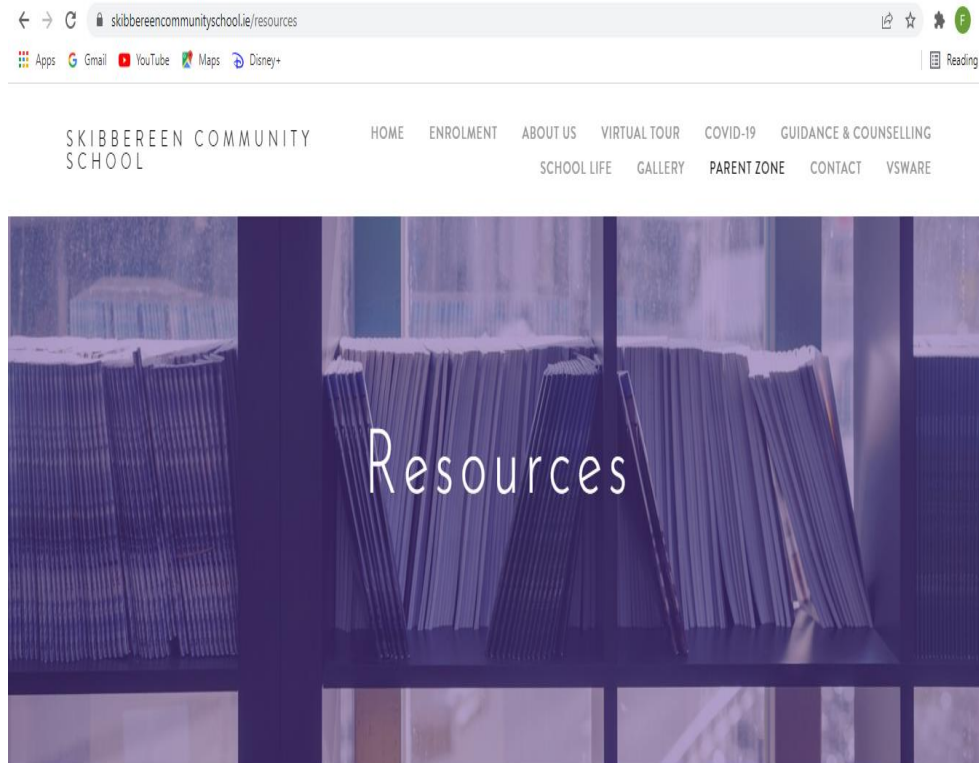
skibbereencommunityschool.ie/resources

Apps Gmail YouTube Maps Disney+

Reading

SKIBBEREEN COMMUNITY SCHOOL

HOME ENROLMENT ABOUT US VIRTUAL TOUR COVID-19 GUIDANCE & COUNSELLING SCHOOL LIFE GALLERY PARENT ZONE CONTACT VSWARE

Resources